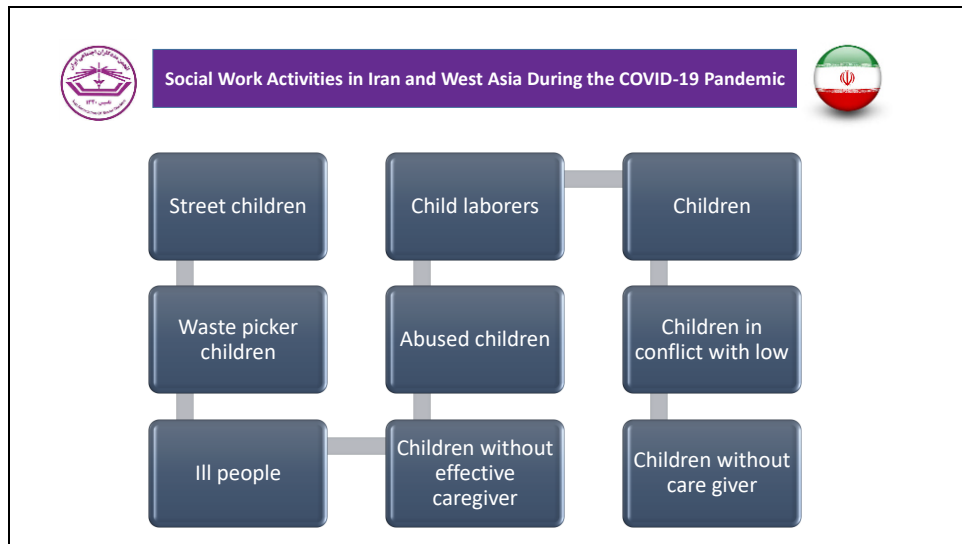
Social Work Activities in Iran and West Asia During the COVID-19 Pandemic

Street children

Child laborers

Children

Waste picker children

Abused children

Children in conflict with low

Ill people

Children without effective caregiver

Children without care giver